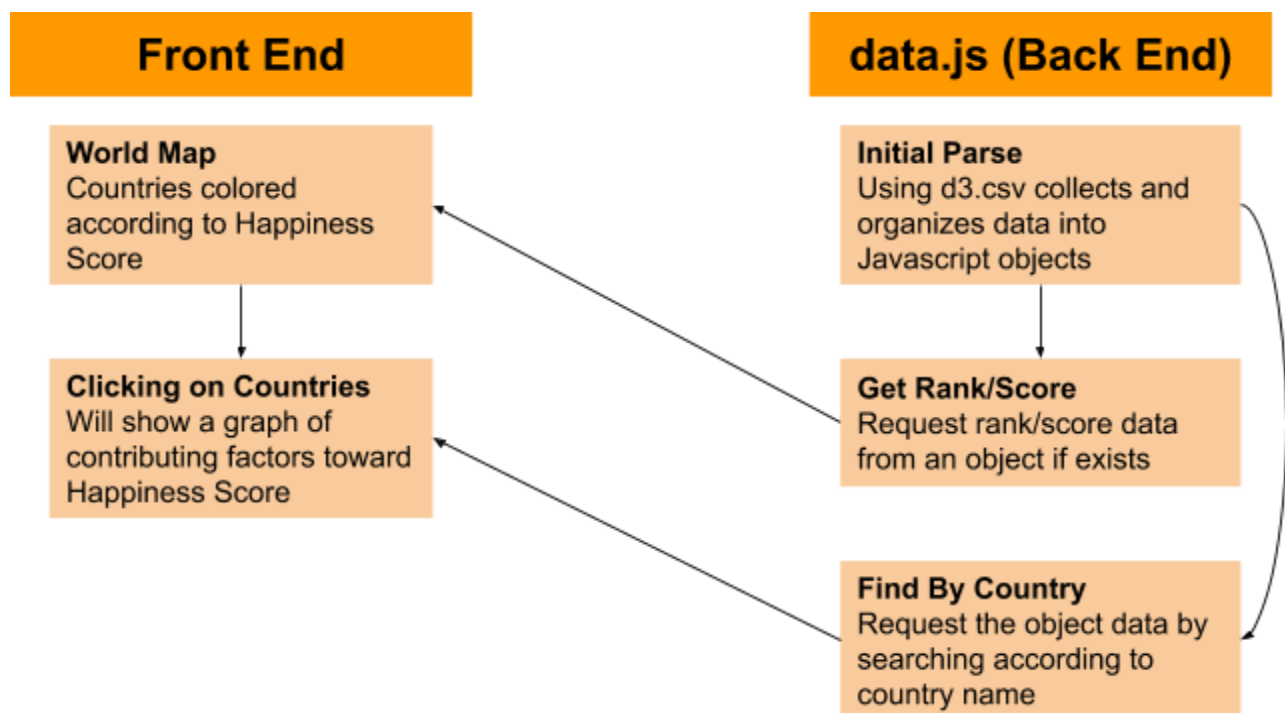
Front End

World Map
Countries colored according to Happiness Score

Clicking on Countries
Will show a graph of contributing factors toward Happiness Score

data.js (Back End)

Initial Parse
Using d3.csv collects and organizes data into Javascript objects

Get Rank/Score
Request rank/score data from an object if exists

Find By Country
Request the object data by searching according to country name